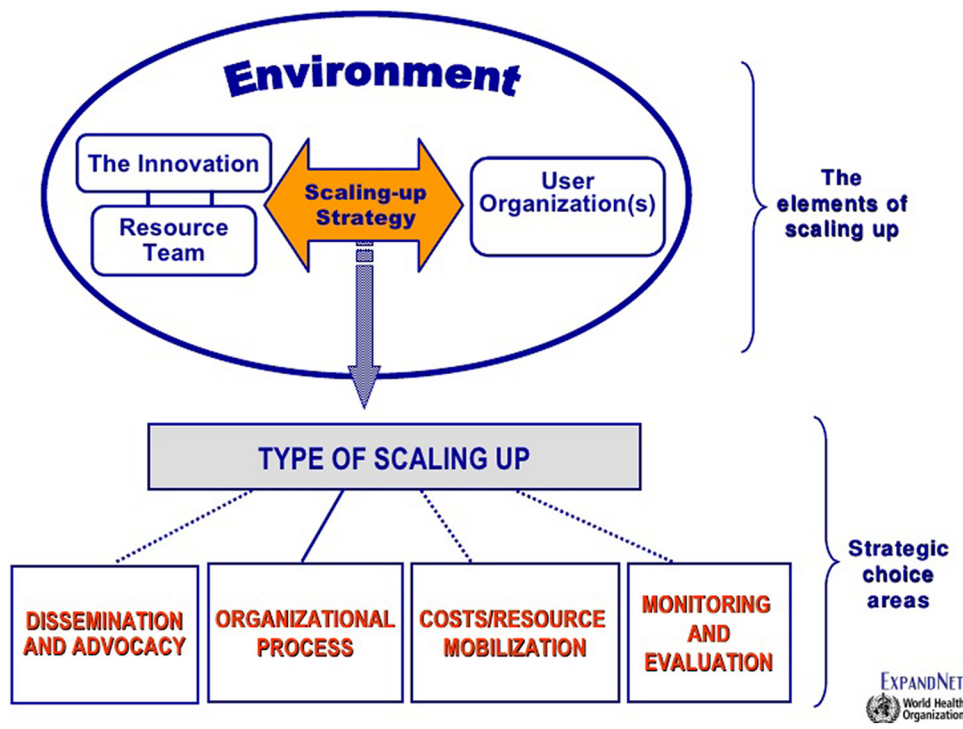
Environment

The Innovation

Resource Team

Scaling-up Strategy

User Organization(s)

The elements of scaling up

TYPE OF SCALING UP

DISSEMINATION AND ADVOCACY

ORGANIZATIONAL PROCESS

COSTS/RESOURCE MOBILIZATION

MONITORING AND EVALUATION

Strategic choice areas

EXPANDNET

World Health Organization